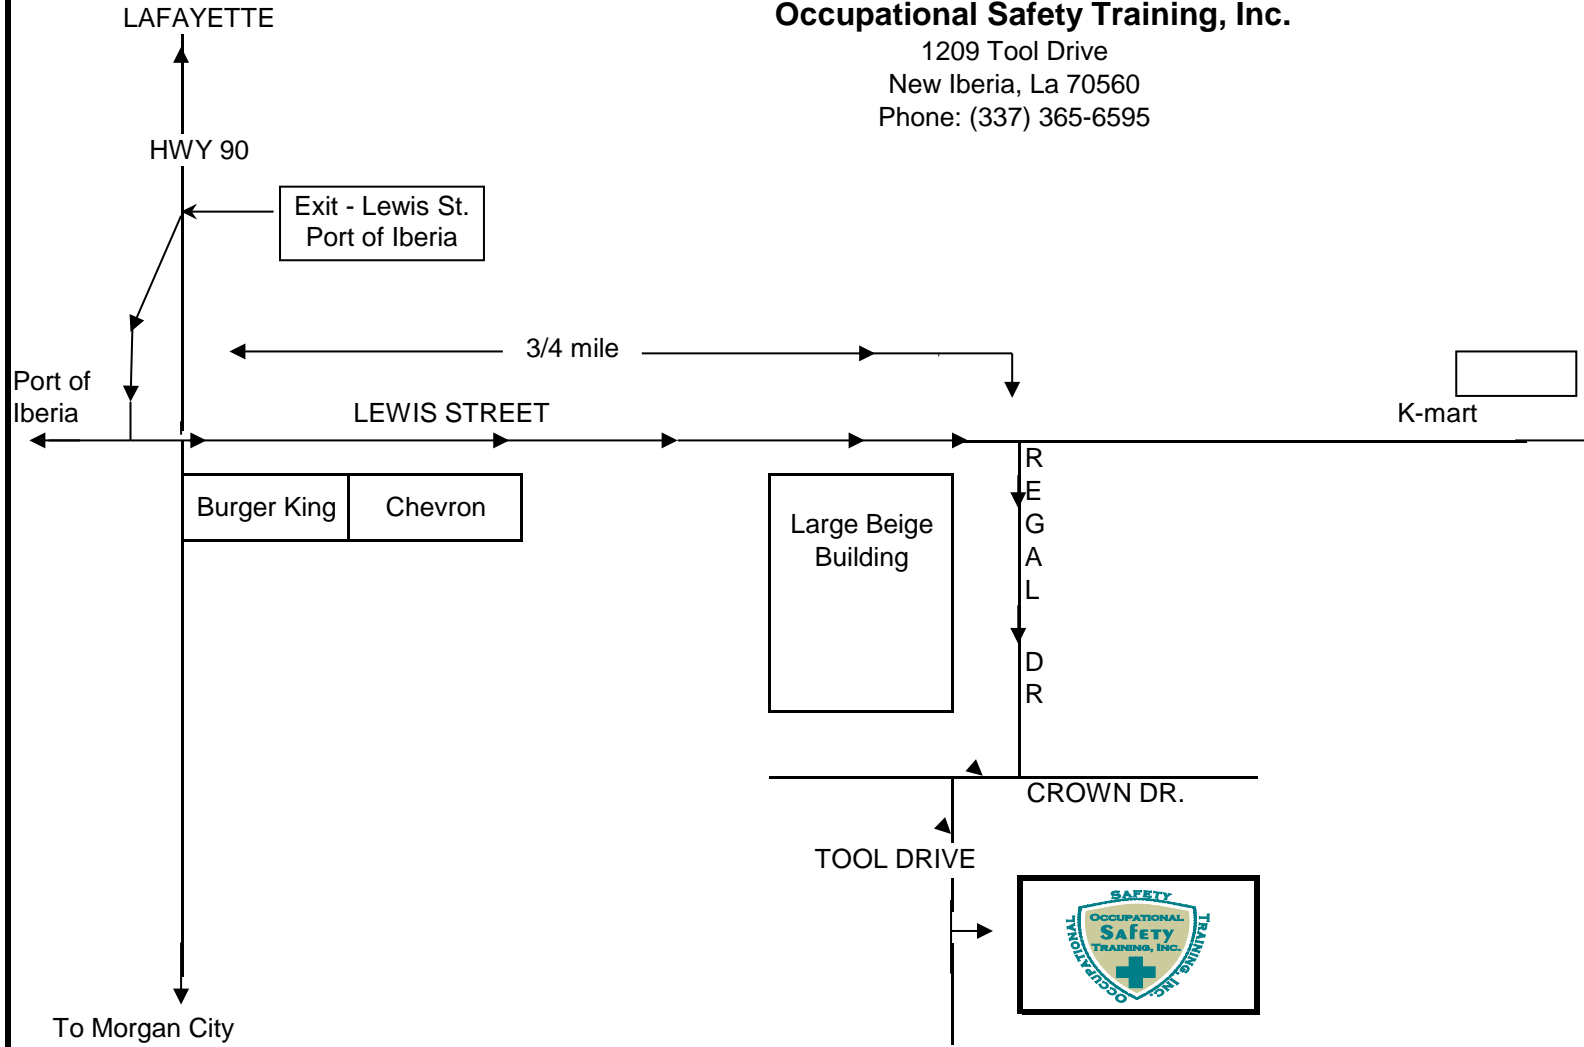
LAFAYETTE

Occupational Safety Training, Inc.
1209 Tool Drive
New Iberia, La 70560
Phone: (337) 365-6595

HWY 90

Exit - Lewis St.
Port of Iberia

3/4 mile

Port of Iberia

LEWIS STREET

K-mart

Burger King

Chevron

Large Beige Building

REGAL DR

CROWN DR.

TOOL DRIVE

SAFETY
OCCUPATIONAL
Safety
TRAINING, INC.
OCCUPATIONAL
TRAINING, INC.

To Morgan City